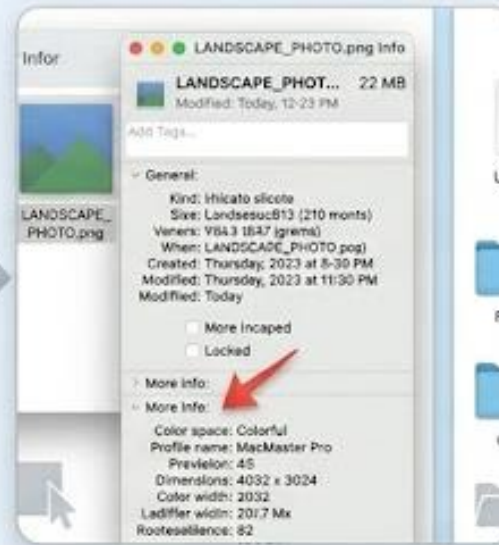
Infor

LANDSCAPE_PHOTO.png

LANDSCAPE_PHOTO.png Info

LANDSCAPE_PHOT... 22 MB
Modified: Today, 12-23 PM

Add Tags...

General:

Kind: Ihicato slicote
Size: Landsesuc813 (210 monts)
Veners: V84.3 1847 (grems)
When: LANDSCAPE_PHOTO.pog)
Created: Thursday, 2023 at 8-30 PM
Modified: Thursday, 2023 at 11:30 PM
Modified: Today

More Incaped
Locked

More info:
More Info:

Color space: Colorful
Profile name: MacMaster Pro
Previelon: 45
Dimensions: 4032 x 3024
Color width: 2032
Ladifier width: 201.7 Mx
Rooteselilence: 82

U
F
C